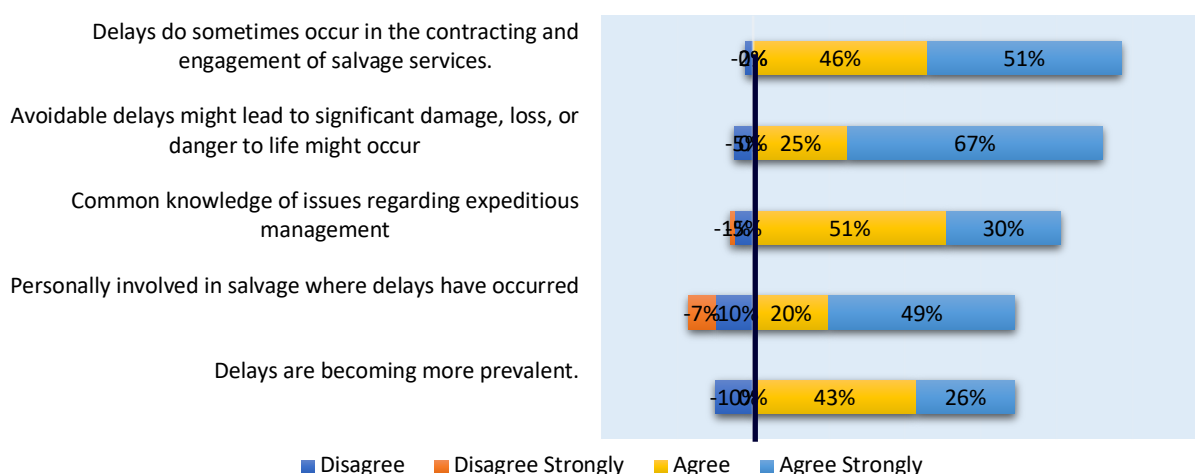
Delays do sometimes occur in the contracting and engagement of salvage services.

Avoidable delays might lead to significant damage, loss, or danger to life might occur

Common knowledge of issues regarding expeditious management

Personally involved in salvage where delays have occurred

Delays are becoming more prevalent.

-2% 0% 46% 51%

-5% 0% 25% 67%

-1% 5% 51% 30%

-7% 10% 20% 49%

-10% 0% 43% 26%

Disagree Disagree Strongly Agree Agree Strongly